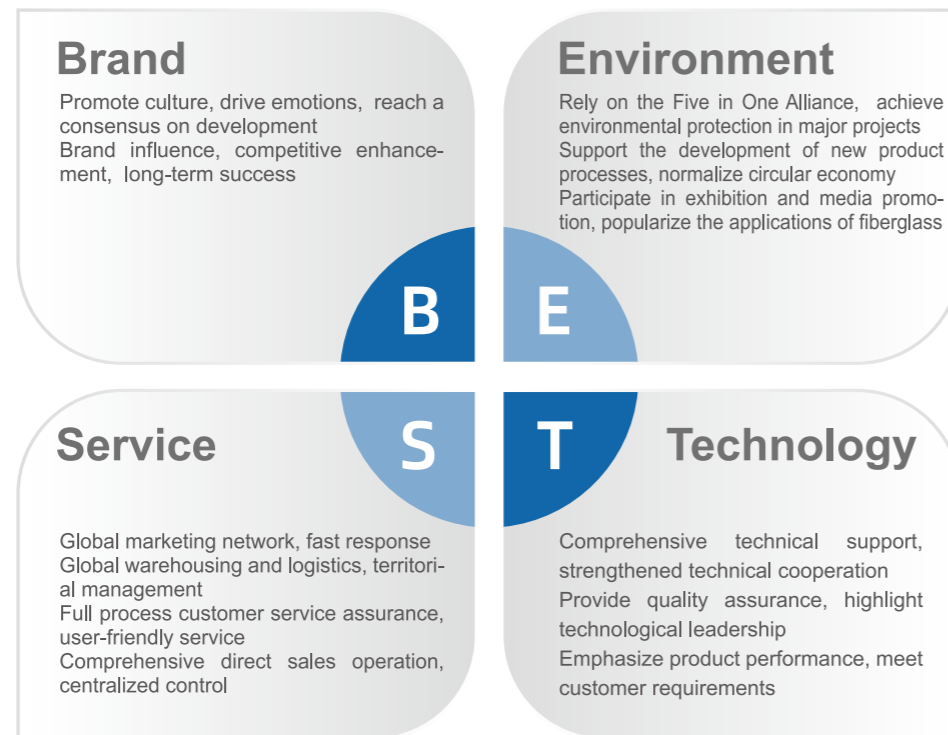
Brand

Promote culture, drive emotions, reach a consensus on development
Brand influence, competitive enhancement, long-term success

Environment

Rely on the Five in One Alliance, achieve environmental protection in major projects
Support the development of new product processes, normalize circular economy
Participate in exhibition and media promotion, popularize the applications of fiberglass

B E S T

Service

Global marketing network, fast response
Global warehousing and logistics, territorial management
Full process customer service assurance, user-friendly service
Comprehensive direct sales operation, centralized control

Technology

Comprehensive technical support, strengthened technical cooperation
Provide quality assurance, highlight technological leadership
Emphasize product performance, meet customer requirements